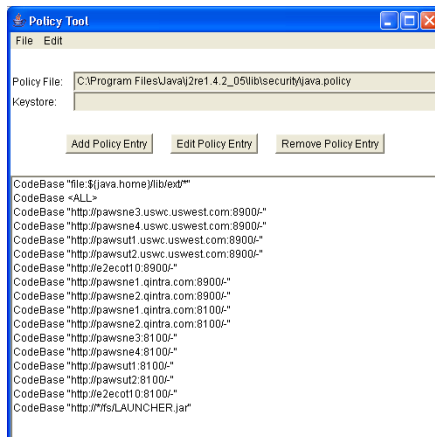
Policy Tool

File Edit

Policy File: C:\Program Files\Java\j2re1.4.2_05\lib\security\java.policy

Keystore:

Add Policy Entry Edit Policy Entry Remove Policy Entry

CodeBase "file:${java.home}/lib/ext/*"
CodeBase <ALL>
CodeBase "http://pawsne3.uswc.uswest.com:8900/-"
CodeBase "http://pawsne4.uswc.uswest.com:8900/-"
CodeBase "http://pawsut1.uswc.uswest.com:8900/-"
CodeBase "http://pawsut2.uswc.uswest.com:8900/-"
CodeBase "http://e2ecot10:8900/-"
CodeBase "http://pawsne1.qintra.com:8900/-"
CodeBase "http://pawsne2.qintra.com:8900/-"
CodeBase "http://pawsne1.qintra.com:8100/-"
CodeBase "http://pawsne2.qintra.com:8100/-"
CodeBase "http://pawsne3:8100/-"
CodeBase "http://pawsne4:8100/-"
CodeBase "http://pawsut1:8100/-"
CodeBase "http://pawsut2:8100/-"
CodeBase "http://e2ecot10:8100/-"
CodeBase "http://*/fs/LAUNCHER.jar"